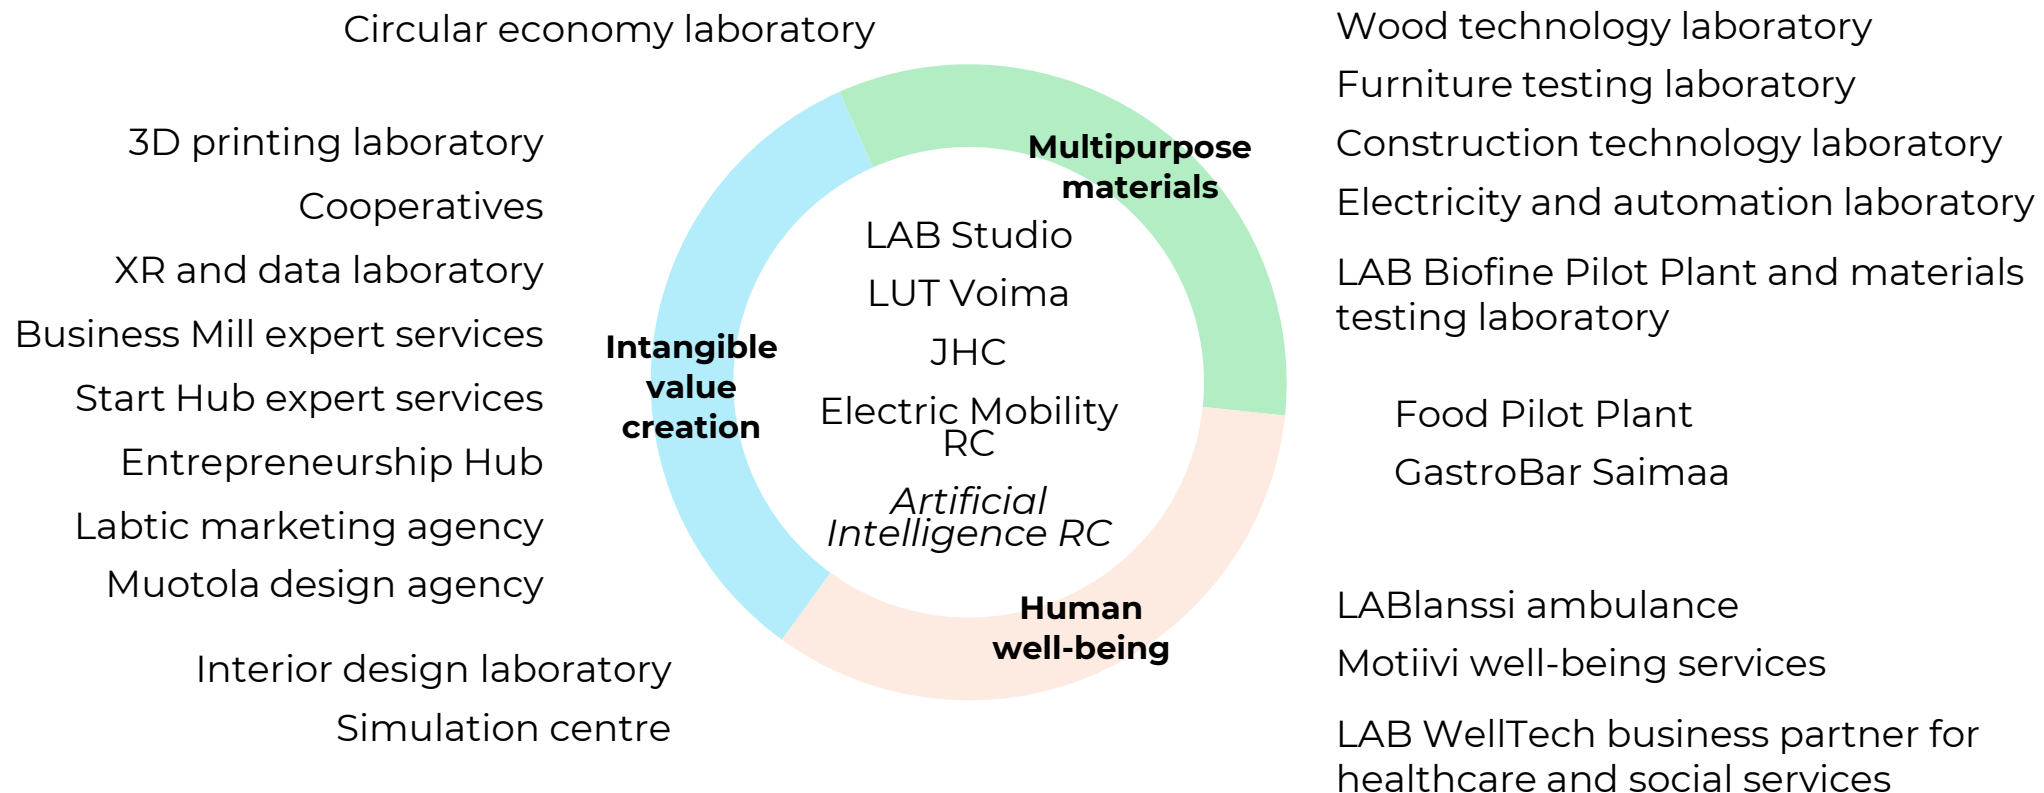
Circular economy laboratory

3D printing laboratory

Cooperatives

XR and data laboratory

Business Mill expert services

Start Hub expert services

Entrepreneurship Hub

Labtic marketing agency

Muotola design agency

Interior design laboratory

Simulation centre

Multipurpose materials

Intangible value creation

Human well-being

LAB Studio

LUT Voima

JHC

Electric Mobility RC

*Artificial Intelligence RC*

Wood technology laboratory

Furniture testing laboratory

Construction technology laboratory

Electricity and automation laboratory

LAB Biofine Pilot Plant and materials testing laboratory

Food Pilot Plant

GastroBar Saimaa

LABlanssi ambulance

Motiivi well-being services

LAB WellTech business partner for healthcare and social services